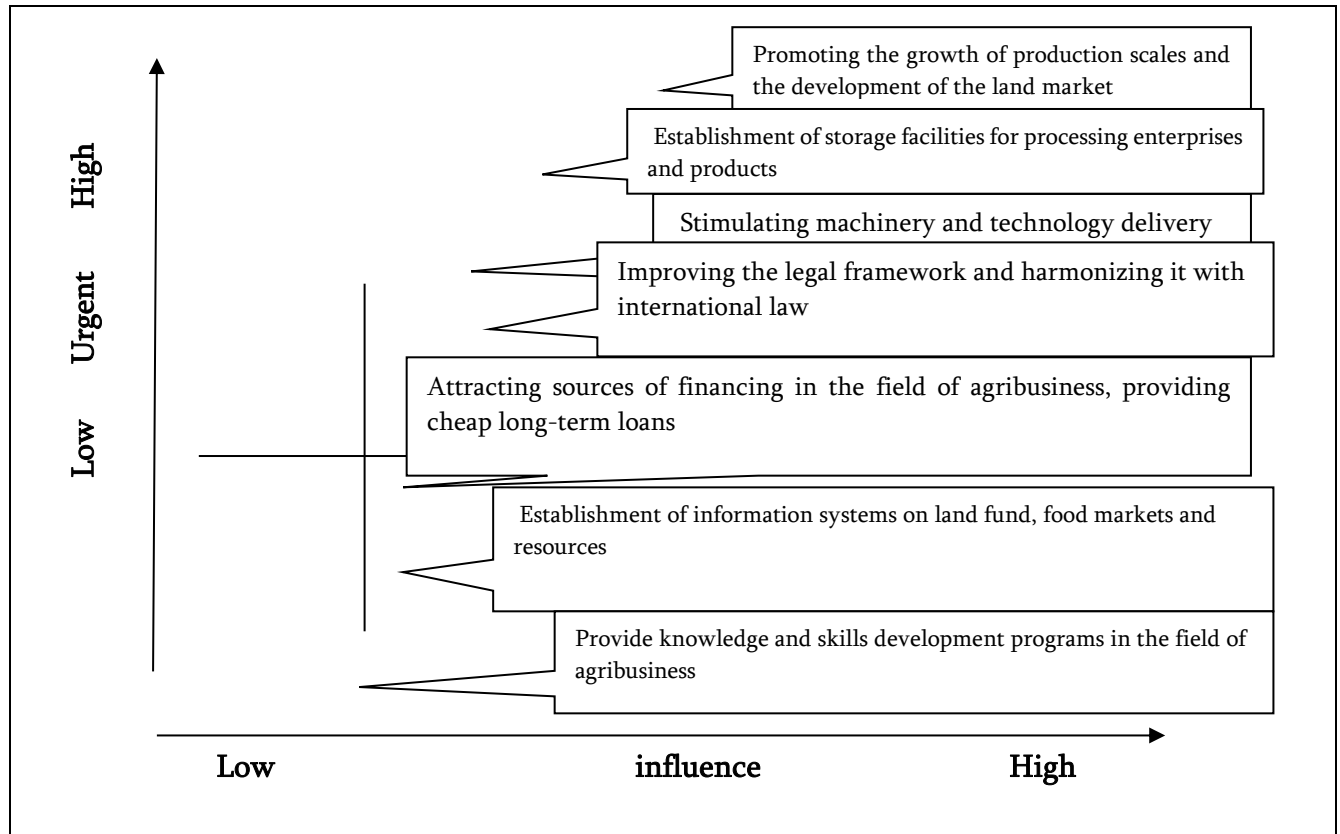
Promoting the growth of production scales and the development of the land market

Establishment of storage facilities for processing enterprises and products

Stimulating machinery and technology delivery

Improving the legal framework and harmonizing it with international law

Attracting sources of financing in the field of agribusiness, providing cheap long-term loans

Establishment of information systems on land fund, food markets and resources

Provide knowledge and skills development programs in the field of agribusiness

Low Urgent High

Low influence High